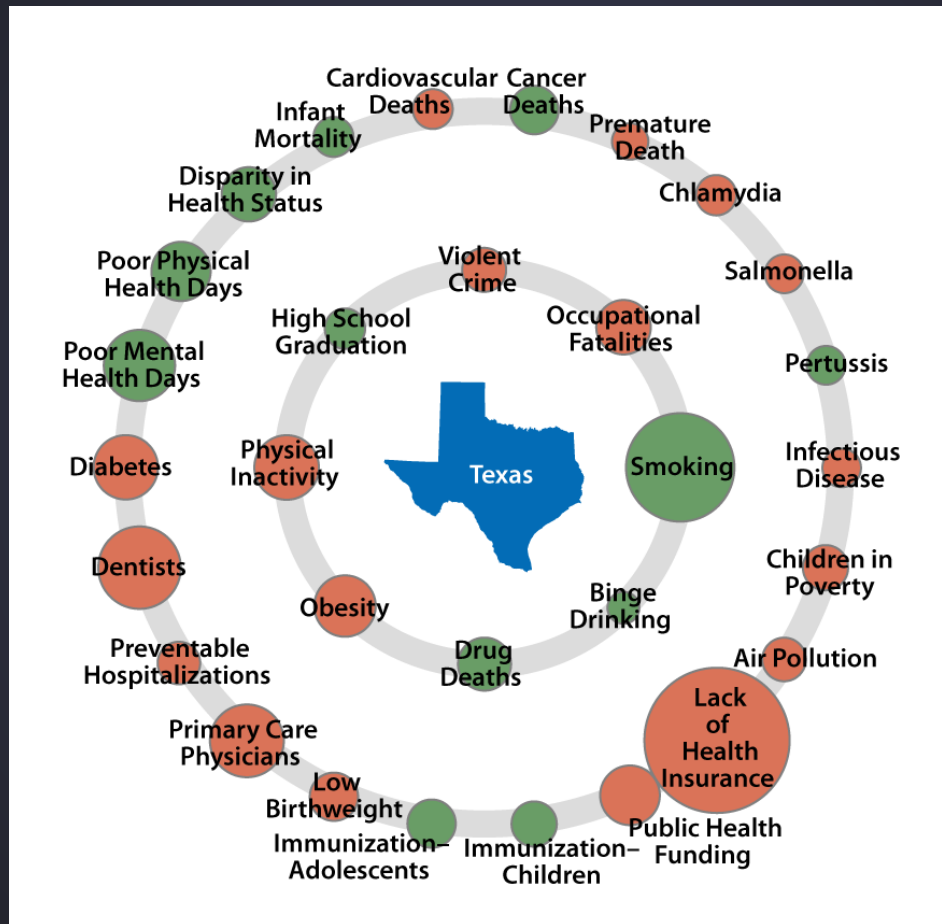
Cardiovascular Deaths
Cancer Deaths
Premature Death
Chlamydia
Salmonella
Pertussis
Infectious Disease
Children in Poverty
Air Pollution
Lack of Health Insurance
Public Health Funding
Immunization–Children
Immunization–Adolescents
Low Birthweight
Primary Care Physicians
Preventable Hospitalizations
Dentists
Diabetes
Poor Mental Health Days
Poor Physical Health Days
Disparity in Health Status
Infant Mortality
Violent Crime
Occupational Fatalities
Smoking
Binge Drinking
Drug Deaths
Obesity
Physical Inactivity
High School Graduation
Texas